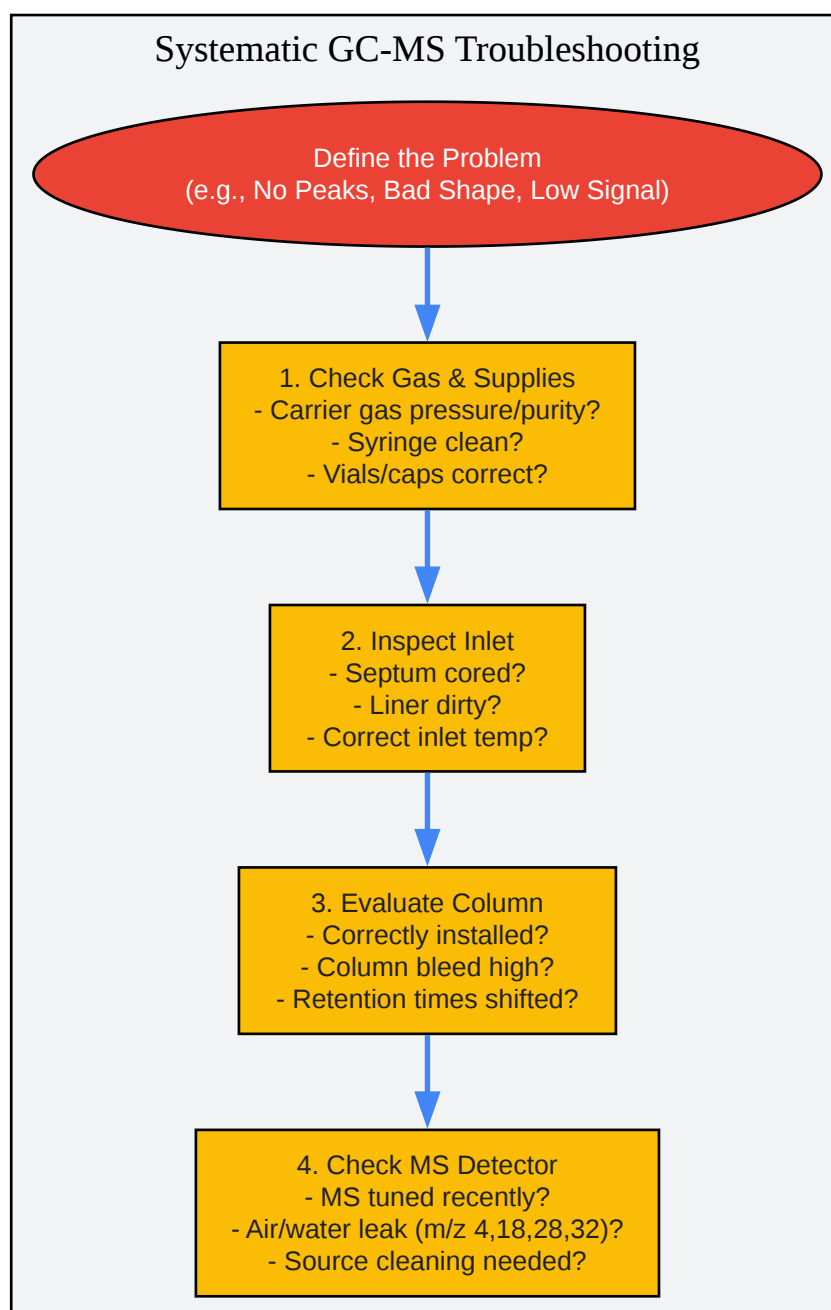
Systematic GC-MS Troubleshooting

Define the Problem
(e.g., No Peaks, Bad Shape, Low Signal)

1. Check Gas & Supplies
- Carrier gas pressure/purity?
- Syringe clean?
- Vials/caps correct?

2. Inspect Inlet
- Septum cored?
- Liner dirty?
- Correct inlet temp?

3. Evaluate Column
- Correctly installed?
- Column bleed high?
- Retention times shifted?

4. Check MS Detector
- MS tuned recently?
- Air/water leak (m/z 4,18,28,32)?
- Source cleaning needed?